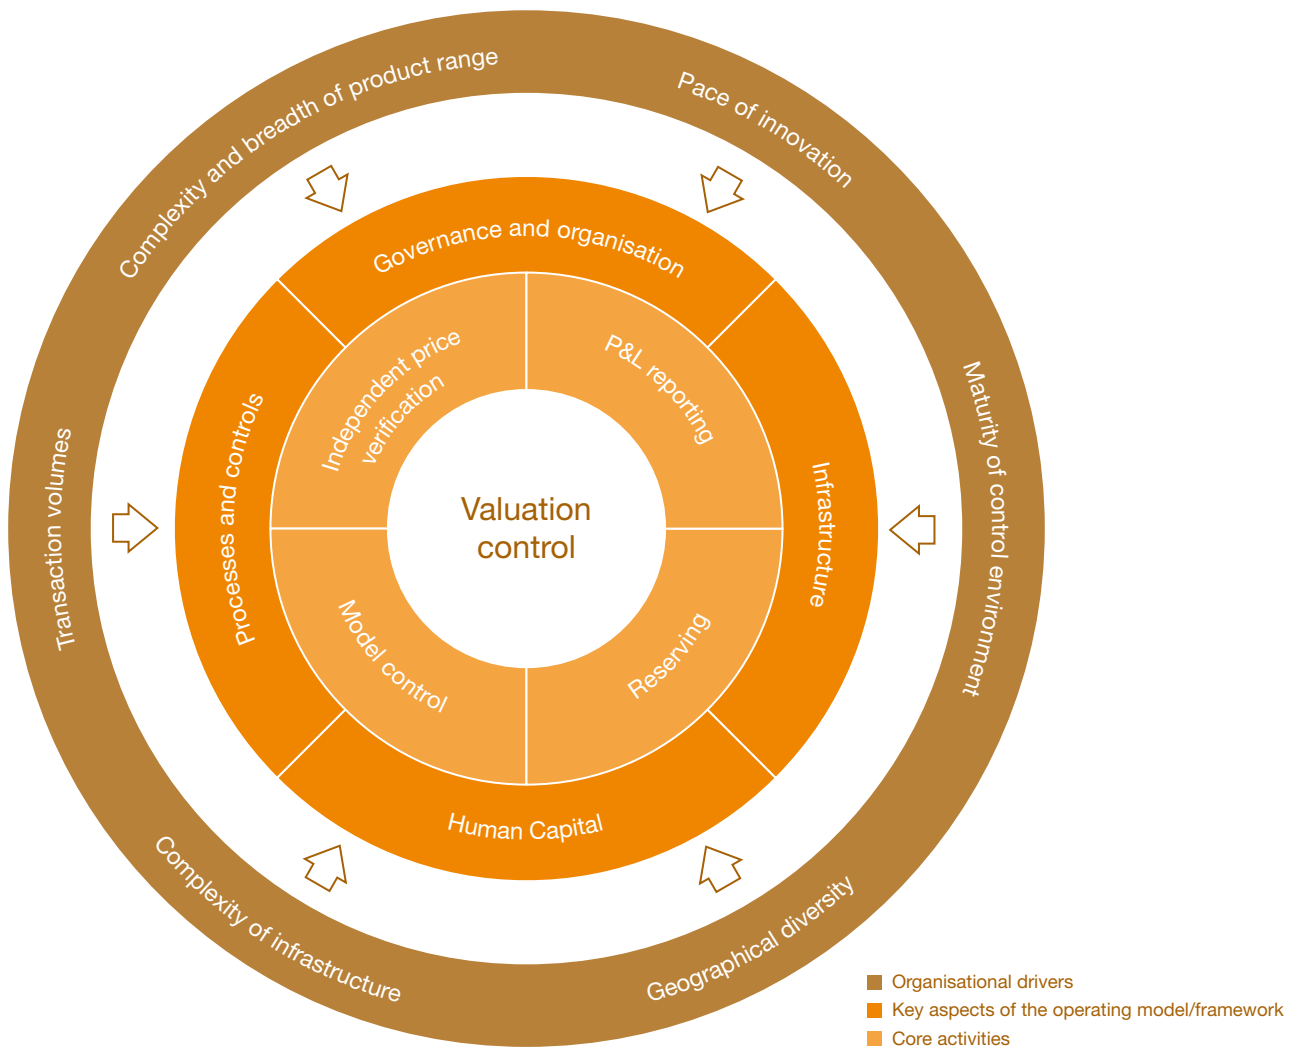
Complexity and breadth of product range

Pace of innovation

Maturity of control environment

Geographical diversity

Complexity of infrastructure

Transaction volumes

Governance and organisation

Infrastructure

Human Capital

Processes and controls

Independent price verification

P&L reporting

Reserving

Model control

Valuation control

Organisational drivers

Key aspects of the operating model/framework

Core activities